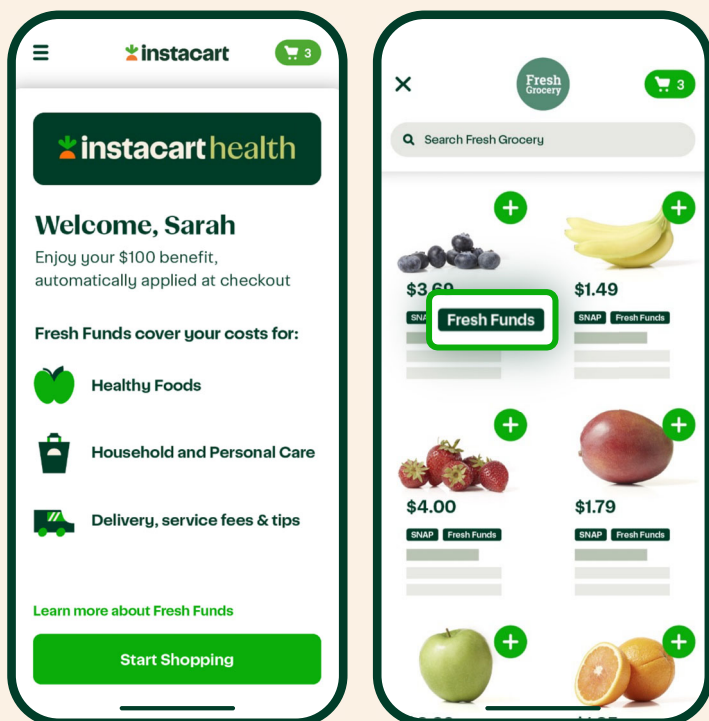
instacart 3

instacarthealth

Welcome, Sarah

Enjoy your $100 benefit, automatically applied at checkout

Fresh Funds cover your costs for:

Healthy Foods

Household and Personal Care

Delivery, service fees & tips

Learn more about Fresh Funds

Start Shopping

Fresh Grocery 3

Search Fresh Grocery

$3.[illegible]

SNAP Fresh Funds

$1.49

SNAP Fresh Funds

$4.00

SNAP Fresh Funds

$1.79

SNAP Fresh Funds